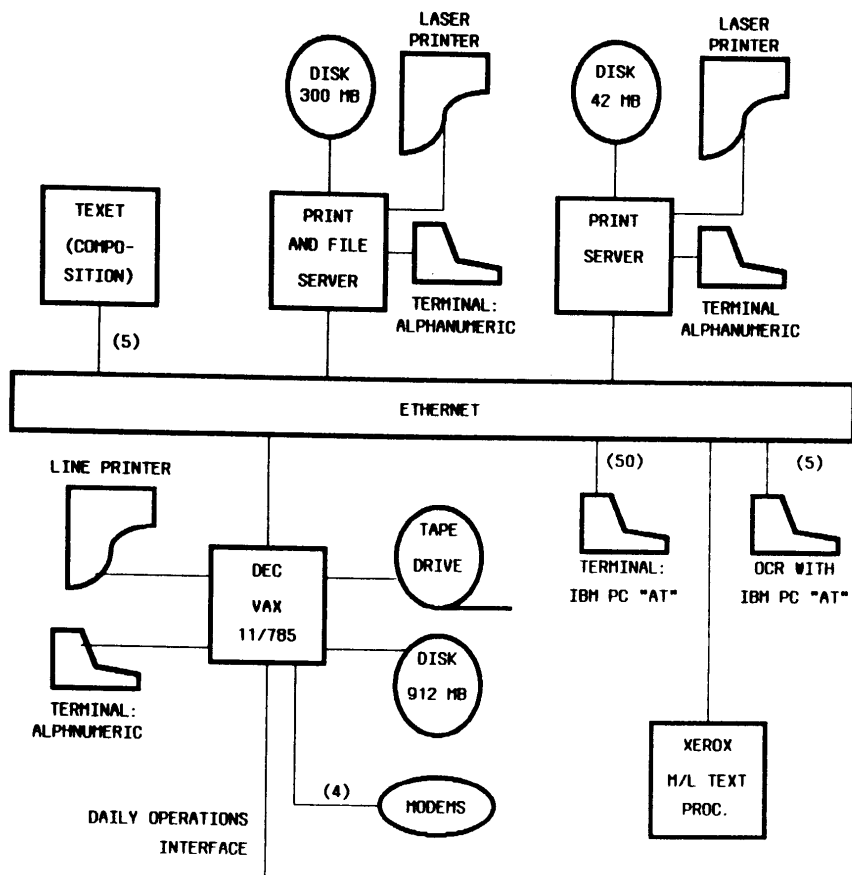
LASER PRINTER

DISK 300 MB

LASER PRINTER

DISK 42 MB

TEXET (COMPOSITION)

PRINT AND FILE SERVER

TERMINAL: ALPHANUMERIC

PRINT SERVER

TERMINAL ALPHANUMERIC

(5)

ETHERNET

LINE PRINTER

(50)

(5)

DEC VAX 11/785

TAPE DRIVE

TERMINAL: IBM PC "AT"

OCR WITH IBM PC "AT"

TERMINAL: ALPHNUMERIC

DISK 912 MB

XEROX M/L TEXT PROC.

(4)

MODEMS

DAILY OPERATIONS INTERFACE